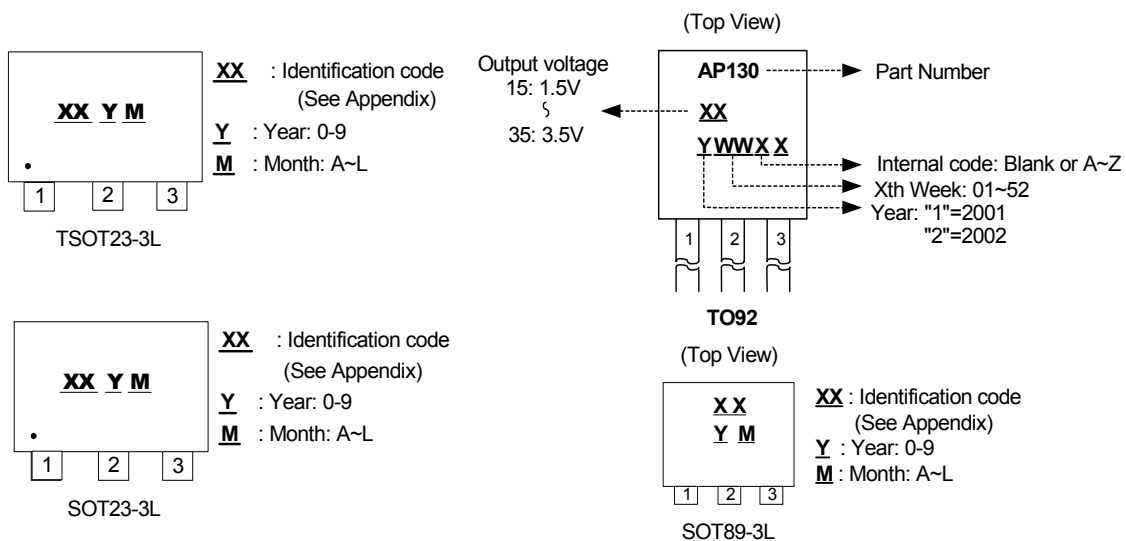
XX Y M

1 2 3

TSOT23-3L

XX : Identification code (See Appendix)

Y : Year: 0-9

M : Month: A~L

(Top View)

Output voltage
15: 1.5V
~
35: 3.5V

AP130

XX

YWWXX

1 2 3

Part Number

Internal code: Blank or A~Z

Xth Week: 01~52

Year: "1"=2001
"2"=2002

TO92

XX Y M

1 2 3

SOT23-3L

XX : Identification code (See Appendix)

Y : Year: 0-9

M : Month: A~L

(Top View)

XX
Y M

1 2 3

SOT89-3L

XX : Identification code (See Appendix)

Y : Year: 0-9

M : Month: A~L